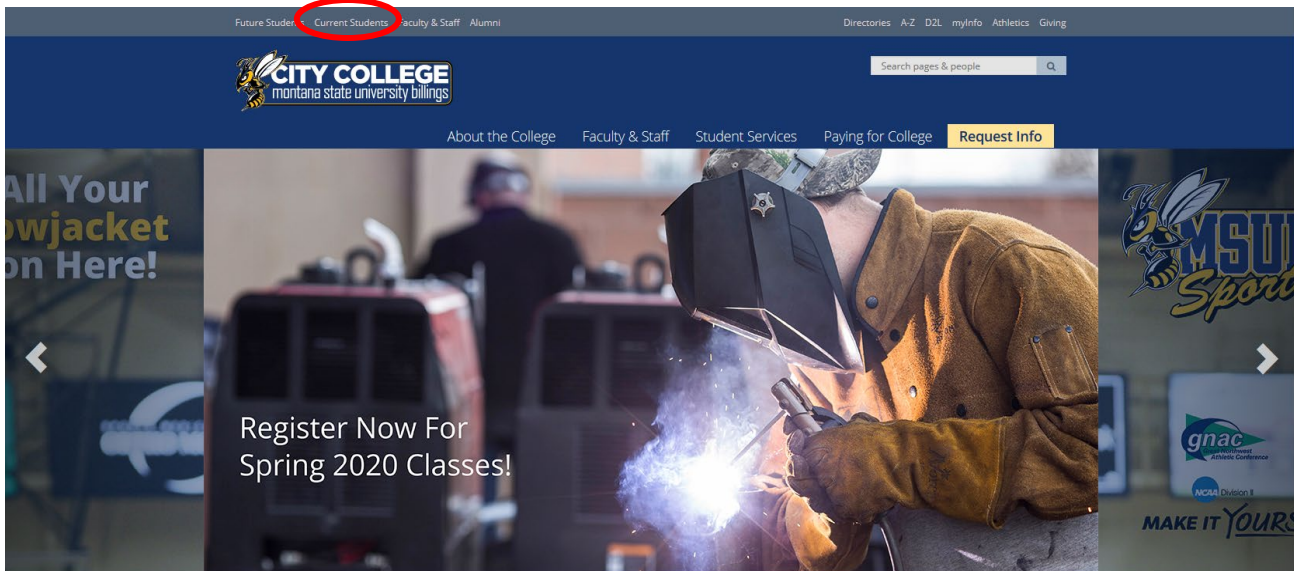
Future Students Current Students Faculty & Staff Alumni

Directories A-Z D2L myInfo Athletics Giving

CITY COLLEGE
montana state university billings

Search pages & people

About the College Faculty & Staff Student Services Paying for College Request Info

All Your
owjacket
on Here!

Register Now For Spring 2020 Classes!

MSU
Sports

gnac
Great Northwest Athletic Conference

NCAA Division II

MAKE IT YOURS